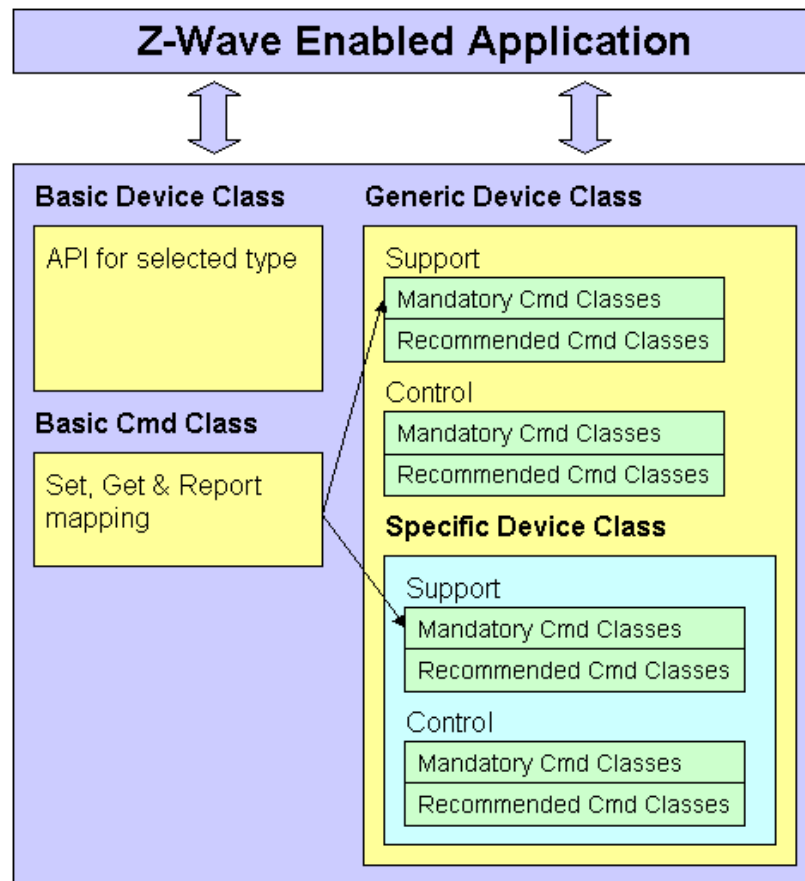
Z-Wave Enabled Application

Basic Device Class

API for selected type

Basic Cmd Class

Set, Get & Report mapping

Generic Device Class

Support

Mandatory Cmd Classes

Recommended Cmd Classes

Control

Mandatory Cmd Classes

Recommended Cmd Classes

Specific Device Class

Support

Mandatory Cmd Classes

Recommended Cmd Classes

Control

Mandatory Cmd Classes

Recommended Cmd Classes